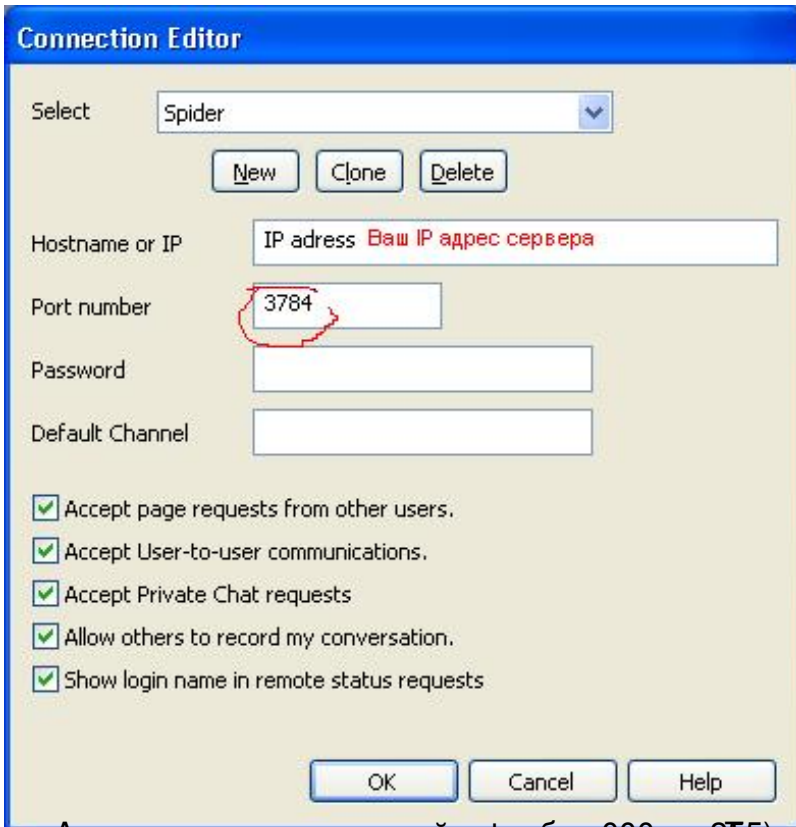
Connection Editor

Select Spider

New Clone Delete

Hostname or IP IP adress Ваш IP адрес сервера

Port number 3784

Password

Default Channel

Accept page requests from other users.

Accept User-to-user communications.

Accept Private Chat requests

Allow others to record my conversation.

Show login name in remote status requests

OK Cancel Help

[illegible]